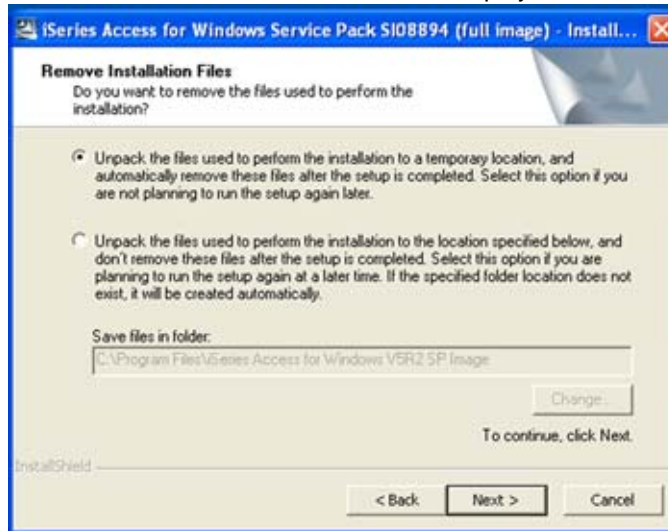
iSeries Access for Windows Service Pack SI08894 (full image) - Install...

Remove Installation Files
Do you want to remove the files used to perform the installation?

Unpack the files used to perform the installation to a temporary location, and automatically remove these files after the setup is completed. Select this option if you are not planning to run the setup again later.

Unpack the files used to perform the installation to the location specified below, and don't remove these files after the setup is completed. Select this option if you are planning to run the setup again at a later time. If the specified folder location does not exist, it will be created automatically.

Save files in folder:
C:\Program Files\iSeries Access for Windows V5R2 SP Image

Change...

To continue, click Next.

InstallShield

< Back Next > Cancel